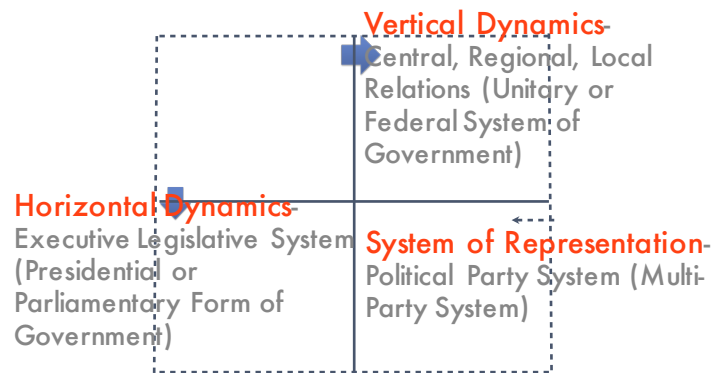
Vertical Dynamics-
Central, Regional, Local Relations (Unitary or Federal System of Government)

Horizontal Dynamics-
Executive Legislative System (Presidential or Parliamentary Form of Government)

System of Representation-
Political Party System (Multi-Party System)